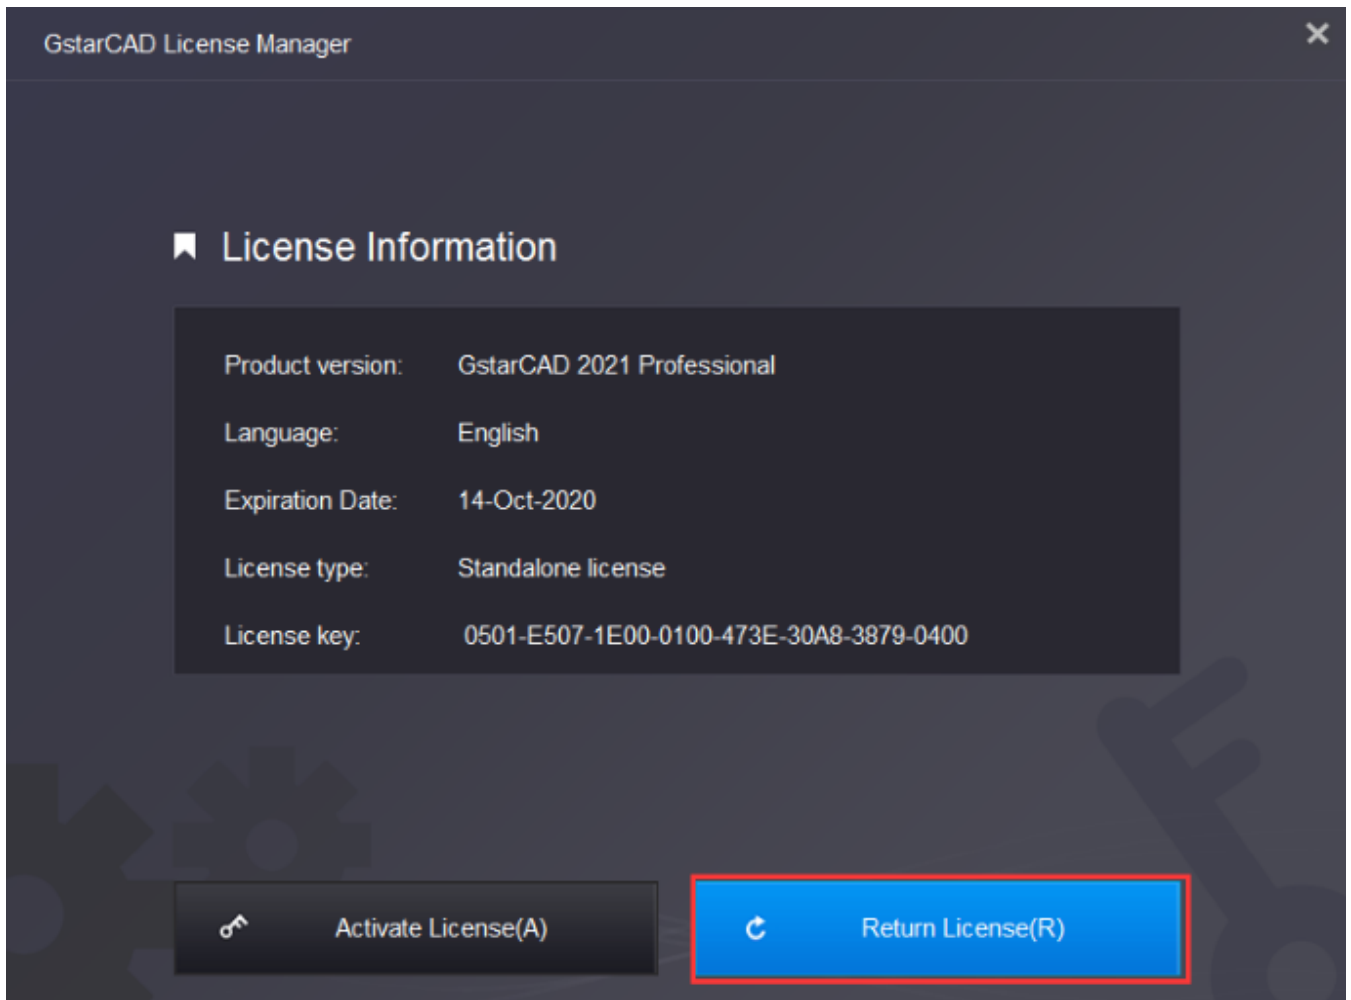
GstarCAD License Manager

License Information

| | |
|---|---|
| Product version: | GstarCAD 2021 Professional |
| Language: | English |
| Expiration Date: | 14-Oct-2020 |
| License type: | Standalone license |
| License key: | 0501-E507-1E00-0100-473E-30A8-3879-0400 |

Activate License(A)

Return License(R)